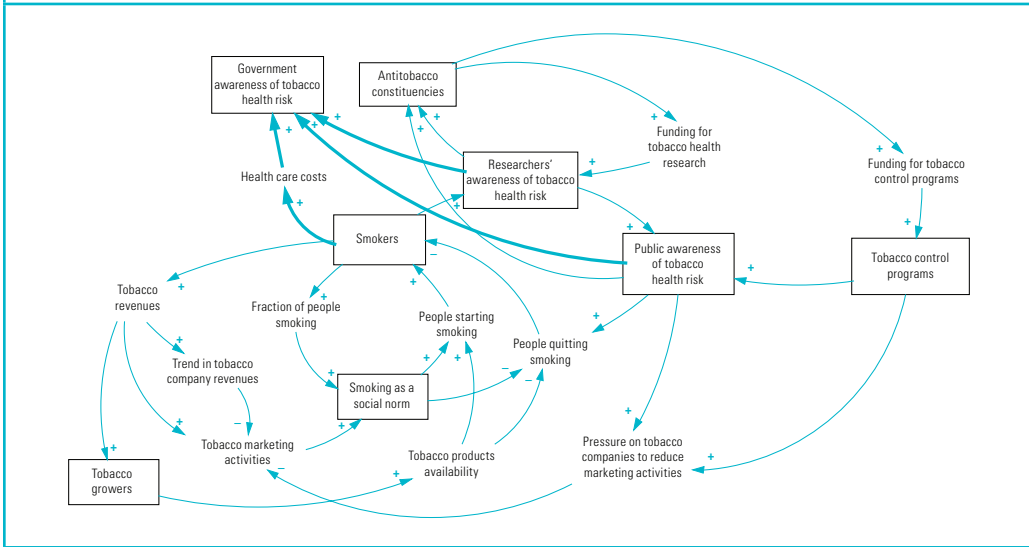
Government awareness of tobacco health risk

Antitobacco constituencies

Funding for tobacco health research

Funding for tobacco control programs

Researchers' awareness of tobacco health risk

Health care costs

Smokers

Public awareness of tobacco health risk

Tobacco control programs

Tobacco revenues

Fraction of people smoking

People starting smoking

People quitting smoking

Trend in tobacco company revenues

Smoking as a social norm

Tobacco marketing activities

Tobacco products availability

Pressure on tobacco companies to reduce marketing activities

Tobacco growers

+ + + + + + + + + + + + + + + + + + + + + + + + + + + +

– – – – –